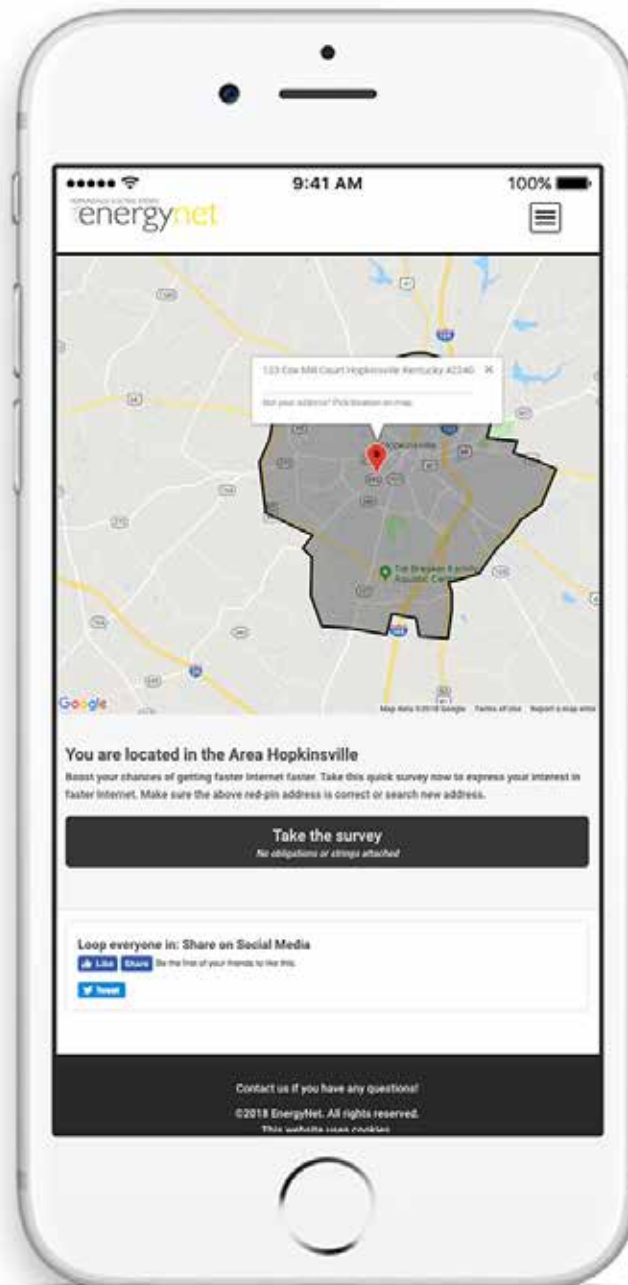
9:41 AM

100%

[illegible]

energynet

123 Cox Mill Court Hopkinsville Kentucky 42240 ×

Not your address? Pick location on map.

Hopkinsville

Tie Breaker Family Aquatic Center

Google

Map data ©2018 Google Terms of Use Report a map error

You are located in the Area Hopkinsville

Boost your chances of getting faster Internet faster. Take this quick survey now to express your interest in faster Internet. Make sure the above red-pin address is correct or search new address.

Take the survey

No obligations or strings attached

Loop everyone in: Share on Social Media

Like Share Be the first of your friends to like this.

Tweet

Contact us if you have any questions!

©2018 EnergyNet. All rights reserved.

This website uses cookies